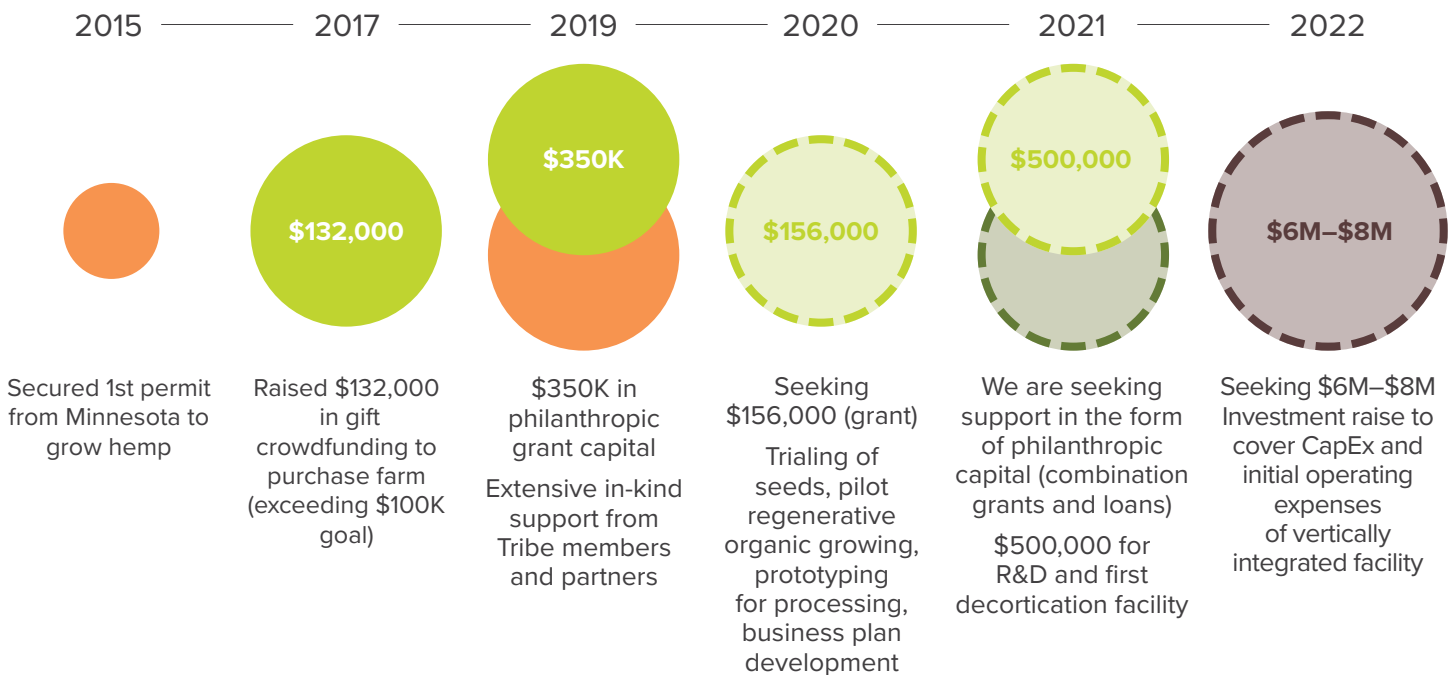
2015 2017 2019 2020 2021 2022

$132,000

$350K

$156,000

$500,000

$6M–$8M

Secured 1st permit from Minnesota to grow hemp

Raised $132,000 in gift crowdfunding to purchase farm (exceeding $100K goal)

$350K in philanthropic grant capital

Extensive in-kind support from Tribe members and partners

Seeking $156,000 (grant)

Trialing of seeds, pilot regenerative organic growing, prototyping for processing, business plan development

We are seeking support in the form of philanthropic capital (combination grants and loans)

$500,000 for R&D and first decortication facility

Seeking $6M–$8M Investment raise to cover CapEx and initial operating expenses of vertically integrated facility